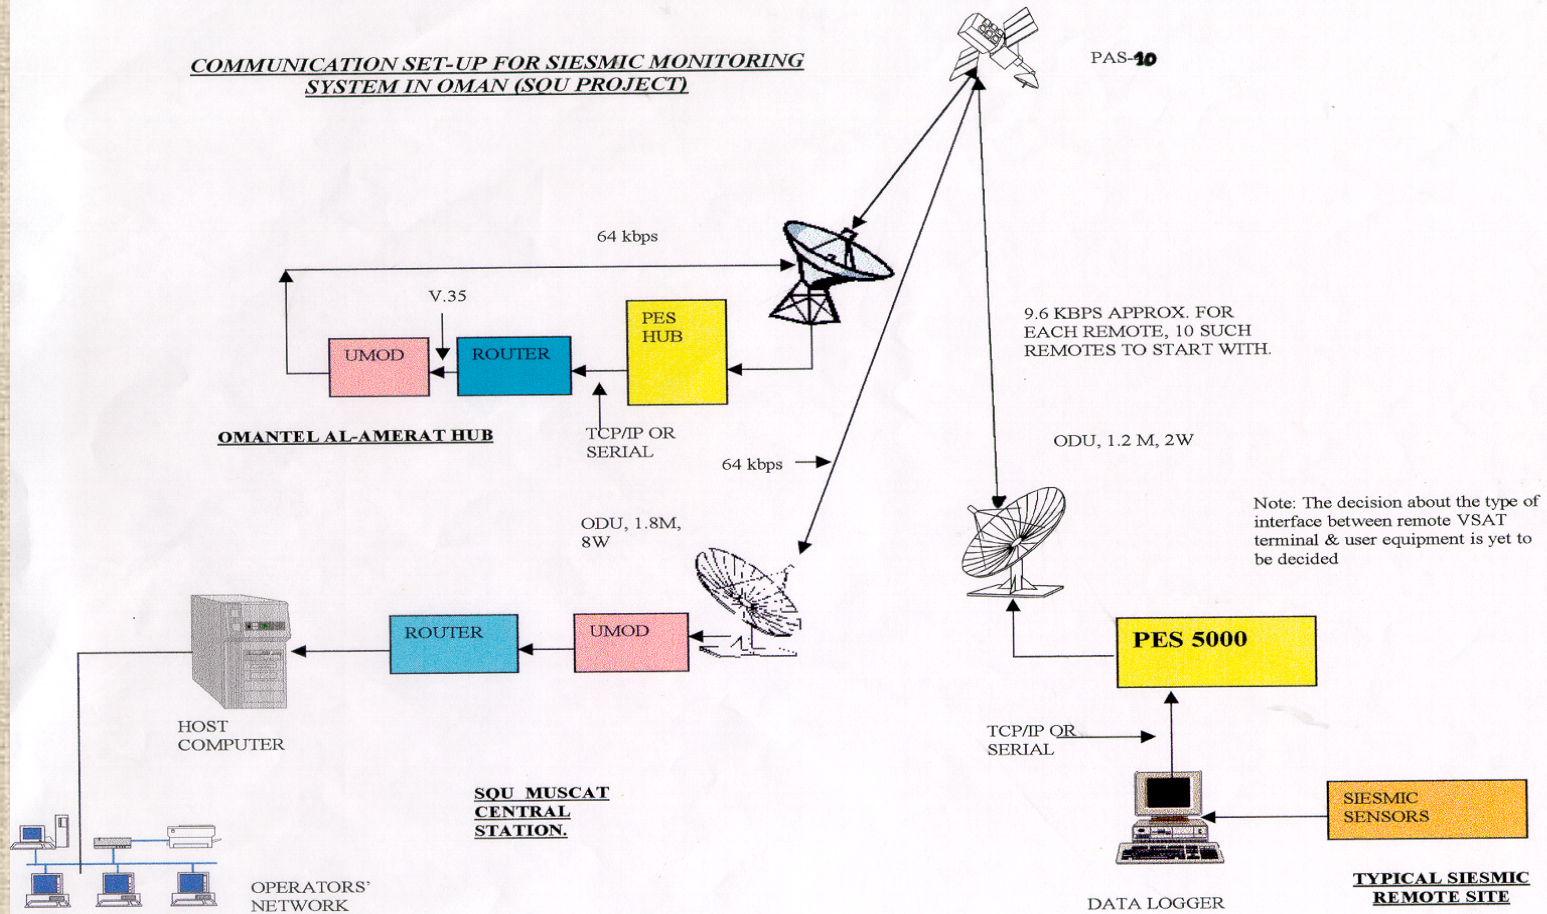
COMMUNICATION SET-UP FOR SIESMIC MONITORING SYSTEM IN OMAN (SQU PROJECT)

PAS-10

64 kbps

V.35

UMOD

ROUTER

PES HUB

OMANTEL AL-AMERAT HUB

TCP/IP OR SERIAL

9.6 KBPS APPROX. FOR EACH REMOTE, 10 SUCH REMOTES TO START WITH.

64 kbps

ODU, 1.2 M, 2W

ODU, 1.8M, 8W

Note: The decision about the type of interface between remote VSAT terminal & user equipment is yet to be decided

ROUTER

UMOD

PES 5000

HOST COMPUTER

TCP/IP OR SERIAL

SQU MUSCAT CENTRAL STATION.

SIESMIC SENSORS

OPERATORS' NETWORK

DATA LOGGER

TYPICAL SIESMIC REMOTE SITE